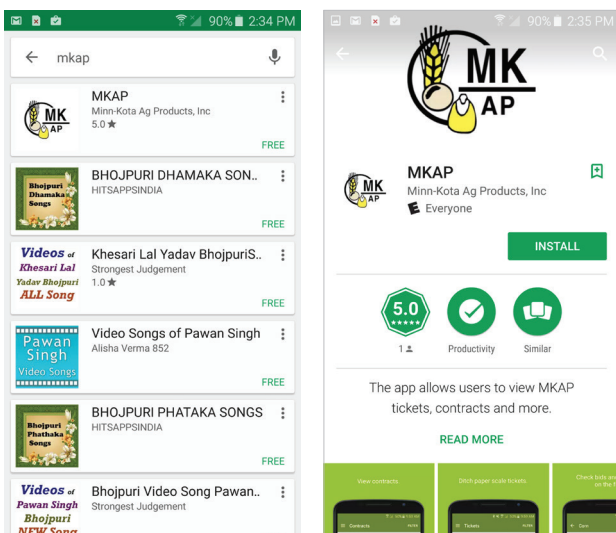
90% 2:34 PM

mkap

MK AP
MKAP
Minn-Kota Ag Products, Inc
5.0 ★
FREE

Bhojpuri Dhamaka Songs
BHOJPURI DHAMAKA SON..
HITSAPPSINDIA
FREE

Videos of Khesari Lal Yadav Bhojpuri ALL Song
Khesari Lal Yadav BhojpuriS..
Strongest Judgement
1.0 ★
FREE

Pawan Singh Video Songs
Video Songs of Pawan Singh
Alisha Verma 852
FREE

Bhojpuri Phathaka Songs
BHOJPURI PHATAKA SONGS
HITSAPPSINDIA
FREE

Videos of Pawan Singh Bhojpuri NEW Song
Bhojpuri Video Song Pawan..
Strongest Judgement

90% 2:35 PM

MK AP

MK AP
MKAP
Minn-Kota Ag Products, Inc
E Everyone

INSTALL

5.0
★★★★★
1

Productivity

Similar

The app allows users to view MKAP tickets, contracts and more.

READ MORE

View contracts.

Stitch paper scale tickets.

Check bids and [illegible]

Contracts

Tickets